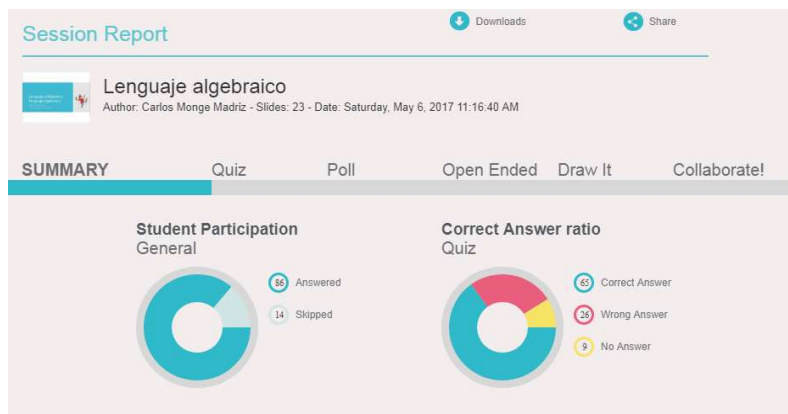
Session Report

Downloads

Share

Lenguaje algebraico

Author: Carlos Monge Madriz - Slides: 23 - Date: Saturday, May 6, 2017 11:16:40 AM

SUMMARY Quiz Poll Open Ended Draw It Collaborate!

Student Participation
General

86 Answered

14 Skipped

Correct Answer ratio
Quiz

65 Correct Answer

26 Wrong Answer

9 No Answer